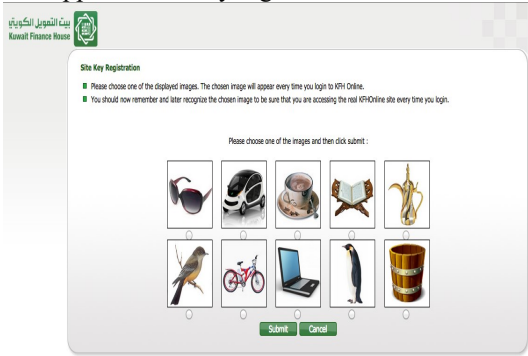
pp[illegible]

بيت التمويل الكويتي
Kuwait Finance House

Site Key Registration

Please choose one of the displayed images. The chosen image will appear every time you login to KFH Online.

You should now remember and later recognize the chosen image to be sure that you are accessing the real KFHOnline site every time you login.

Please choose one of the images and then click submit :

Submit Cancel